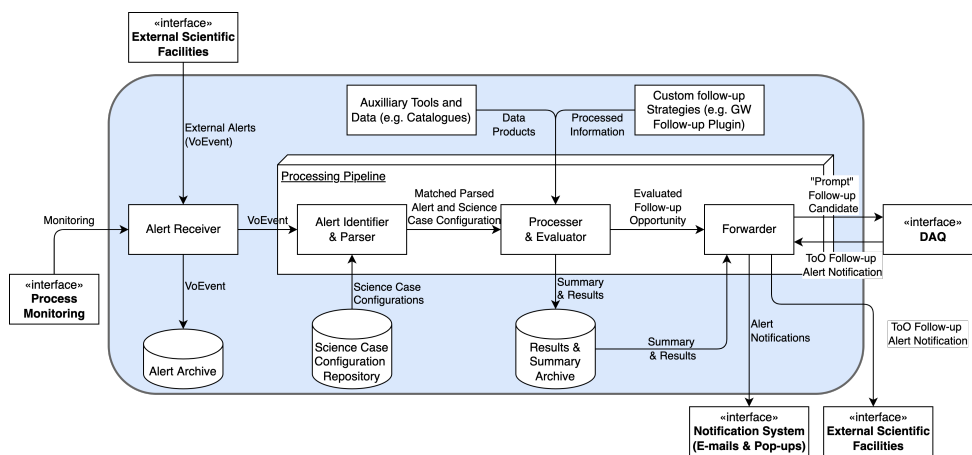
«interface»
**External Scientific Facilities**

External Alerts (VoEvent)

Auxilliary Tools and Data (e.g. Catalogues)

Data Products

Custom follow-up Strategies (e.g. GW Follow-up Plugin)

Processed Information

Processing Pipeline

Monitoring

Alert Receiver

VoEvent

Alert Identifier & Parser

Matched Parsed Alert and Science Case Configuration

Processer & Evaluator

Evaluated Follow-up Opportunity

Forwarder

"Prompt" Follow-up Candidate

«interface»
**DAQ**

ToO Follow-up Alert Notification

«interface»
**Process Monitoring**

VoEvent

Science Case Configurations

Summary & Results

Alert Archive

Science Case Configuration Repository

Results & Summary Archive

Summary & Results

Alert Notifications

ToO Follow-up Alert Notification

«interface»
**Notification System (E-mails & Pop-ups)**

«interface»
**External Scientific Facilities**